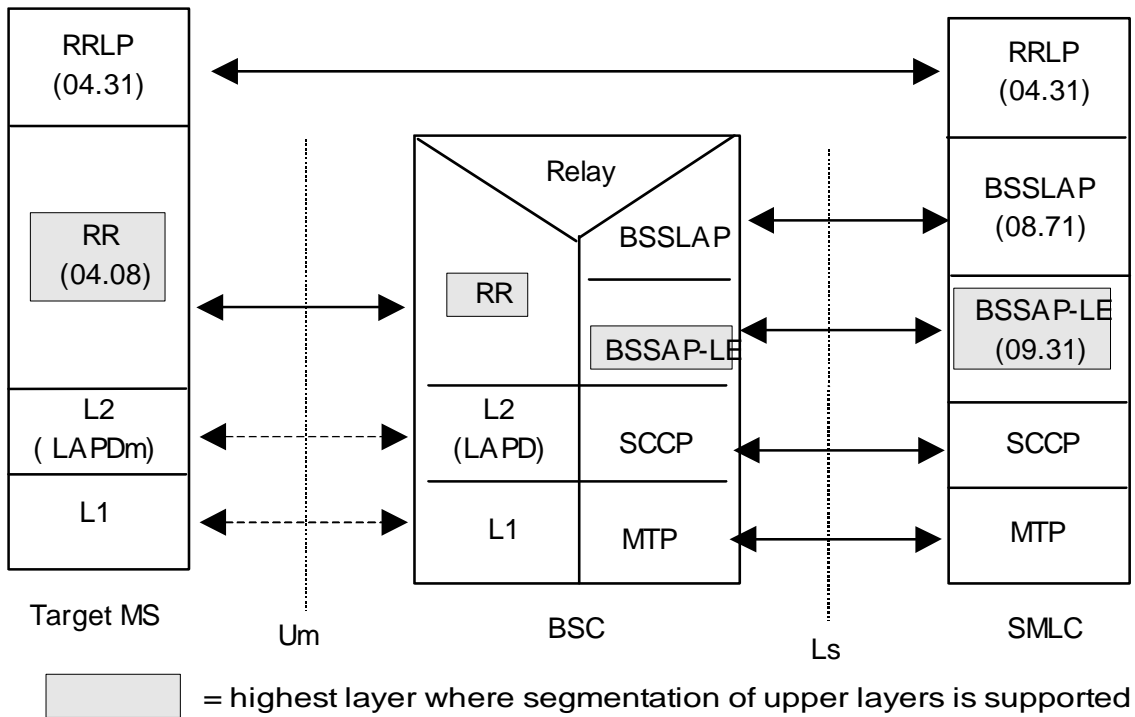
RRLP
(04.31)

RR
(04.08)

L2
( LAPDm)

L1

Target MS

Um

Relay

RR

BSSLAP

BSSAP-LE

L2
(LAPD)

SCCP

L1

MTP

BSC

Ls

RRLP
(04.31)

BSSLAP
(08.71)

BSSAP-LE
(09.31)

SCCP

MTP

SMLC

= highest layer where segmentation of upper layers is supported